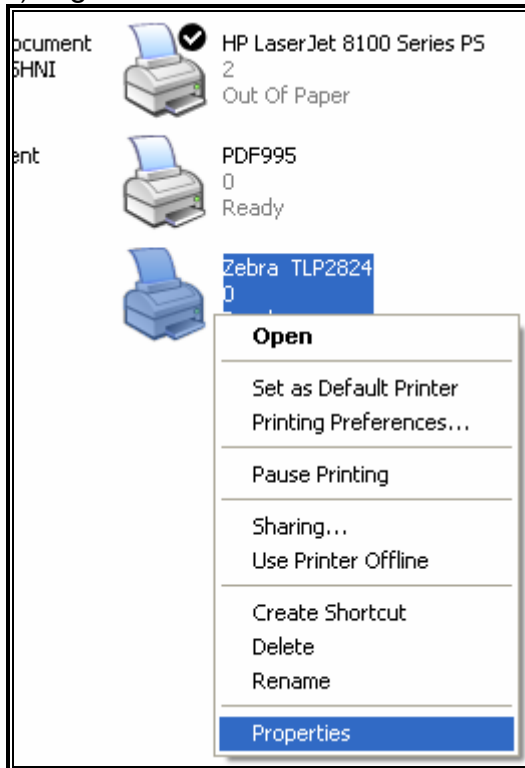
ocument
SHNI

HP LaserJet 8100 Series PS
2
Out Of Paper

ent

PDF995
0
Ready

Zebra TLP2824
0

Open

Set as Default Printer
Printing Preferences...

Pause Printing

Sharing...
Use Printer Offline

Create Shortcut
Delete
Rename

Properties